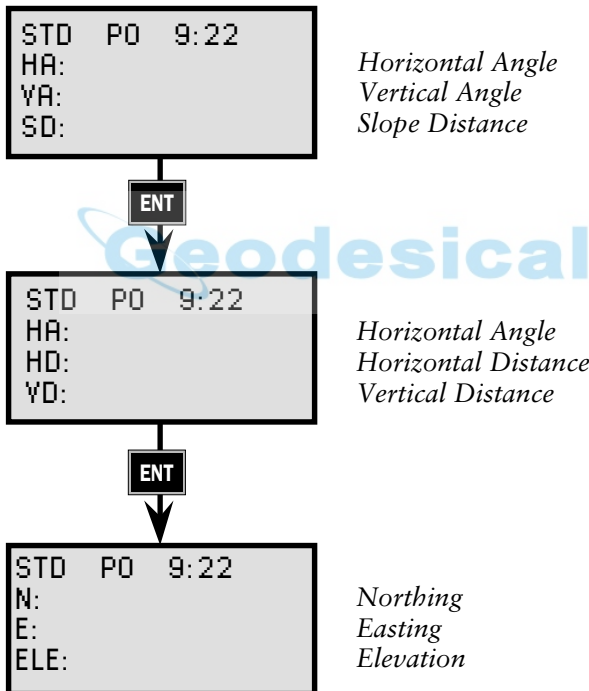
STD P0 9:22
HA:
VA:
SD:

Horizontal Angle
Vertical Angle
Slope Distance

ENT

Geodesical

STD P0 9:22
HA:
HD:
VD:

Horizontal Angle
Horizontal Distance
Vertical Distance

ENT

STD P0 9:22
N:
E:
ELE:

Northing
Easting
Elevation